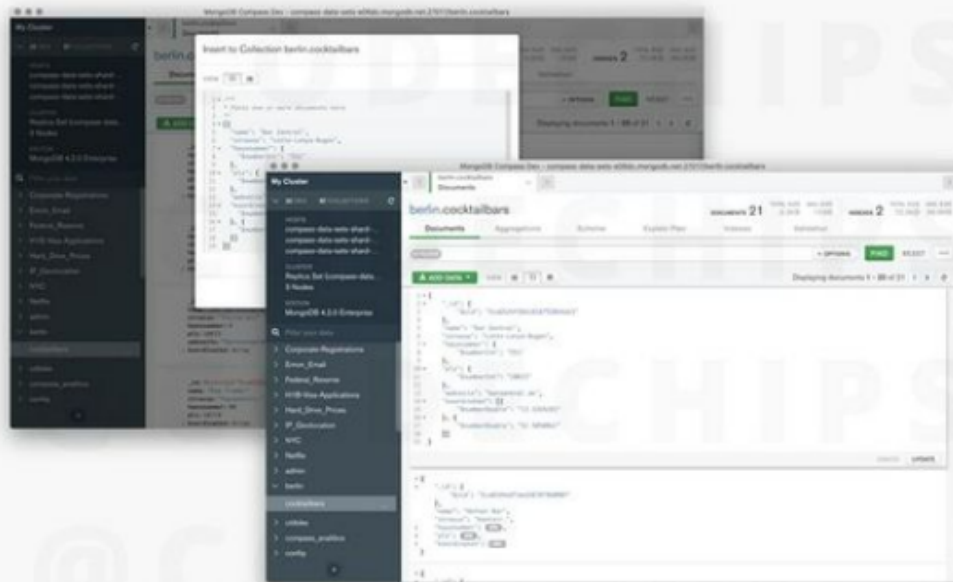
MongoDB Compass Dev - compass-data-sets-e0tsb.mongodb.net:27017/berlin.cocktailbars

My Cluster

Insert to Collection berlin.cocktailbars

VIEW

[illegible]

"name": "Bar Central",

"address": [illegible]

berlin.cocktailbars

Documents

DOCUMENTS 21

INDEXES 2

FIND

RESET

Displaying documents 1 - 20 of 21

Corporate Registrations

Enron_Email

Federal_Reserve

H1B-Visa-Applications

Hard_Drive_Prices

IP_Geolocation

NYC

Netflix

admin

berlin

cocktailbars

citibike

compass_analytics

config

MongoDB Compass Dev - compass-data-sets-e0tsb.mongodb.net:27017/berlin.cocktailbars

My Cluster

HOSTS

compass-data-sets-shard-

compass-data-sets-shard-

compass-data-sets-shard-

CLUSTER

Replica Set (compass-data-

3 Nodes

EDITION

MongoDB 4.2.0 Enterprise

Filter your data

Corporate-Registrations

Enron_Email

Federal_Reserve

H1B-Visa-Applications

Hard_Drive_Prices

IP_Geolocation

NYC

Netflix

admin

berlin

cocktailbars

citibike

compass_analytics

config

berlin.cocktailbars

Documents

berlin.cocktailbars

DOCUMENTS 21

INDEXES 2

Documents

Aggregations

Schema

Explain Plan

Indexes

Validation

FILTER

OPTIONS

FIND

RESET

ADD DATA

VIEW

Displaying documents 1 - 20 of 21

"_id": {

"$oid": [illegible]

},

"name": "Bar Central",

"address": "Lietzenburger Str. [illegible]",

"location": {

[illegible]

},

"url": {

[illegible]

},

"website": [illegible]

"coordinates": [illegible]

CANCEL

UPDATE

"_id": {

"$oid": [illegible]

},

"name": "Becher Bar",

"address": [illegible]

"location": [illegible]

"url": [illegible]

"coordinates": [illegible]